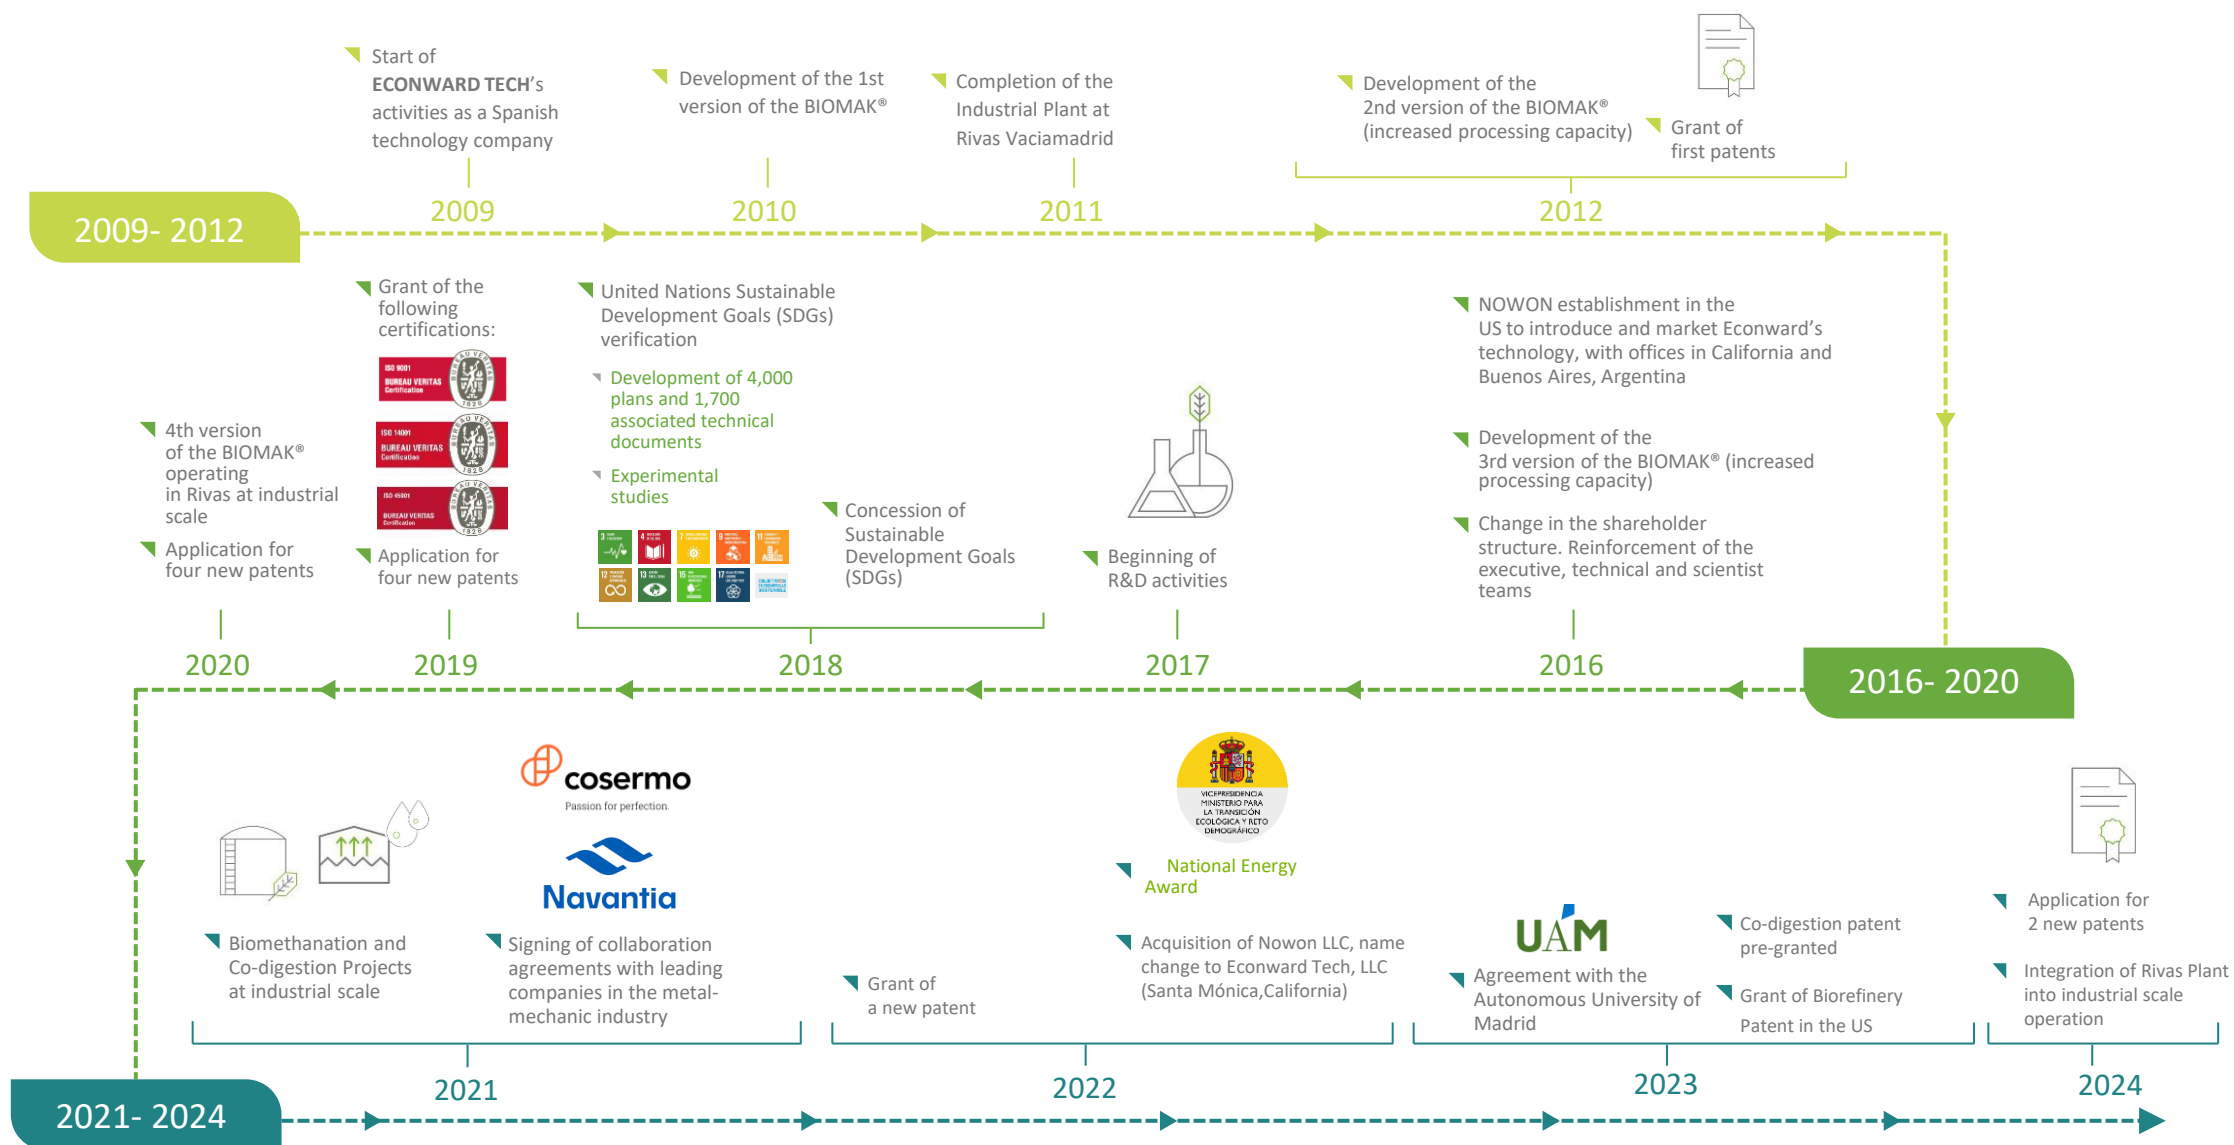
2009- 2012

Start of ECONWARD TECH's activities as a Spanish technology company

2009

Development of the 1st version of the BIOMAK®

2010

Completion of the Industrial Plant at Rivas Vaciamadrid

2011

Development of the 2nd version of the BIOMAK® (increased processing capacity)

Grant of first patents

2012

2016- 2020

NOWON establishment in the US to introduce and market Econward's technology, with offices in California and Buenos Aires, Argentina

Development of the 3rd version of the BIOMAK® (increased processing capacity)

Change in the shareholder structure. Reinforcement of the executive, technical and scientist teams

2016

Beginning of R&D activities

2017

United Nations Sustainable Development Goals (SDGs) verification

Development of 4,000 plans and 1,700 associated technical documents

Experimental studies

Concession of Sustainable Development Goals (SDGs)

2018

Grant of the following certifications:

ISO 9001 BUREAU VERITAS Certification

ISO 14001 BUREAU VERITAS Certification

ISO 45001 BUREAU VERITAS Certification

Application for four new patents

2019

4th version of the BIOMAK® operating in Rivas at industrial scale

Application for four new patents

2020

2021- 2024

Biomethanation and Co-digestion Projects at industrial scale

cosermo
Passion for perfection.

Navantia

Signing of collaboration agreements with leading companies in the metal-mechanic industry

2021

Grant of a new patent

VICEPRESIDENCIA MINISTERIO PARA LA TRANSICIÓN ECOLÓGICA Y RETO DEMOGRÁFICO

National Energy Award

Acquisition of Nowon LLC, name change to Econward Tech, LLC (Santa Mónica,California)

2022

UAM

Agreement with the Autonomous University of Madrid

Co-digestion patent pre-granted

Grant of Biorefinery Patent in the US

2023

Application for 2 new patents

Integration of Rivas Plant into industrial scale operation

2024